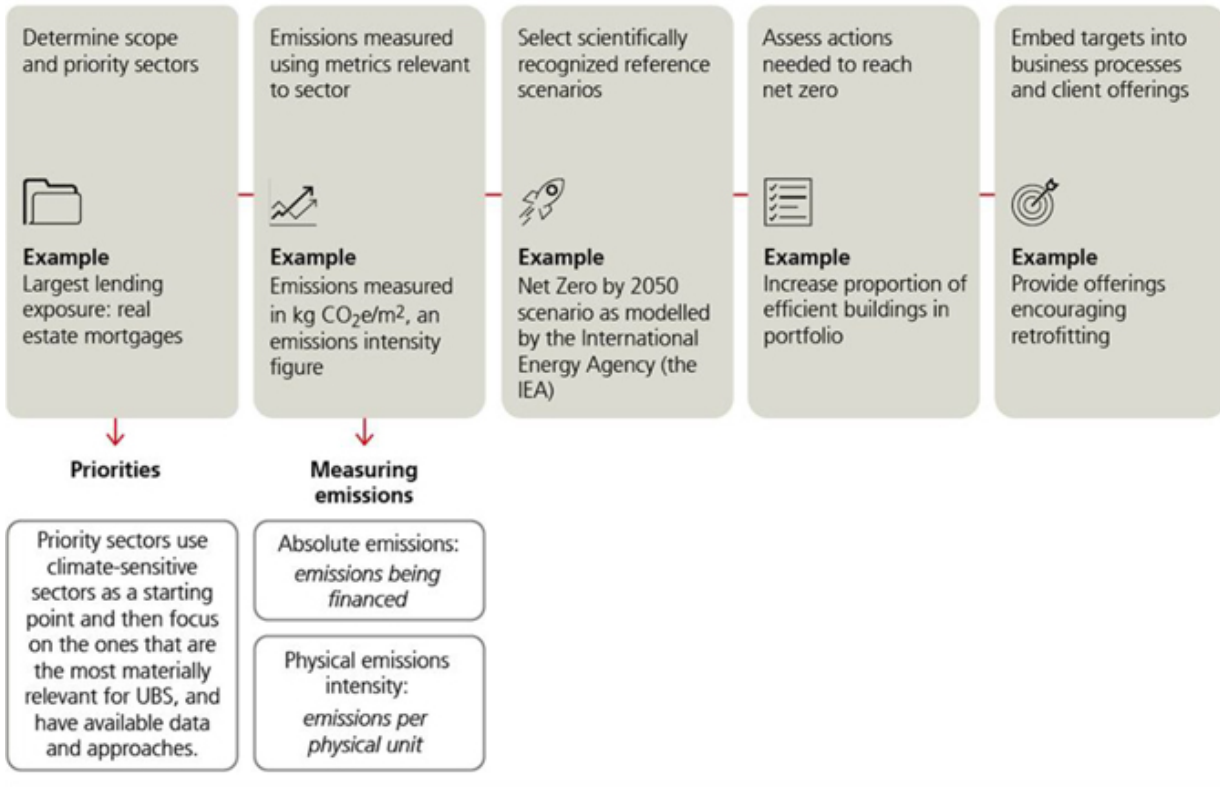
Determine scope and priority sectors

Example
Largest lending exposure: real estate mortgages

Emissions measured using metrics relevant to sector

Example
Emissions measured in kg $CO_2e/m^2$, an emissions intensity figure

Select scientifically recognized reference scenarios

Example
Net Zero by 2050 scenario as modelled by the International Energy Agency (the IEA)

Assess actions needed to reach net zero

Example
Increase proportion of efficient buildings in portfolio

Embed targets into business processes and client offerings

Example
Provide offerings encouraging retrofitting

Priorities

Priority sectors use climate-sensitive sectors as a starting point and then focus on the ones that are the most materially relevant for UBS, and have available data and approaches.

Measuring emissions

Absolute emissions: *emissions being financed*

Physical emissions intensity: *emissions per physical unit*